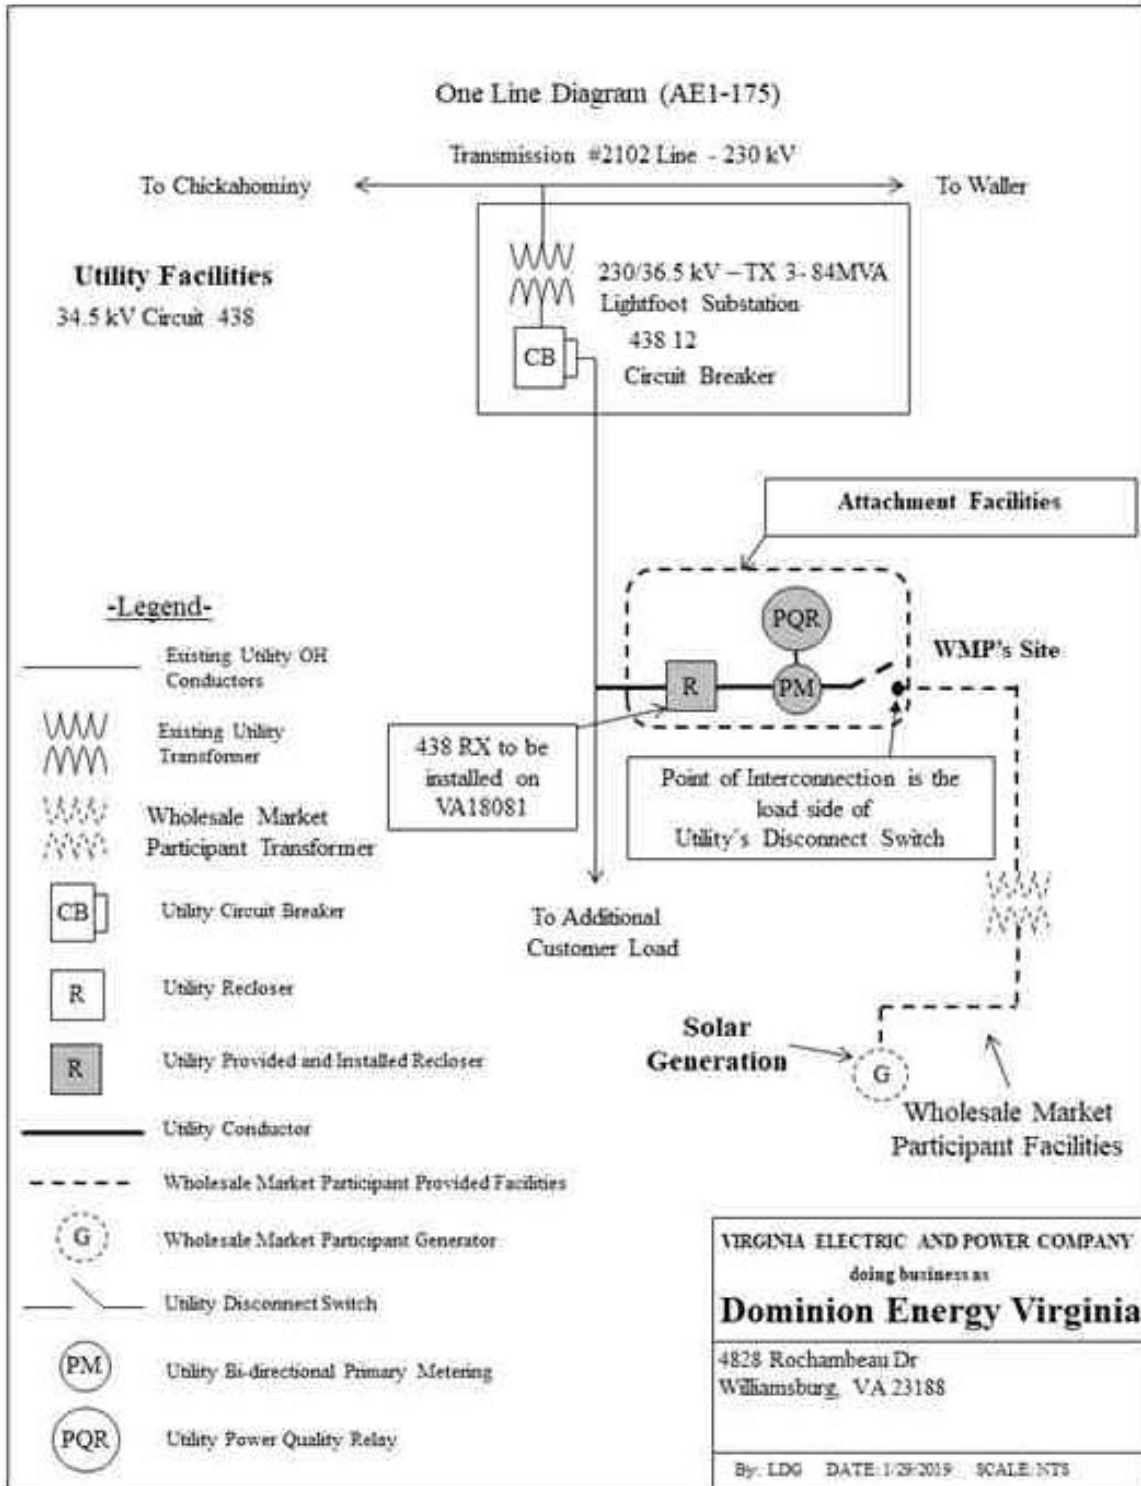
One Line Diagram (AE1-175)

Transmission #2102 Line - 230 kV

To Chickahominy

To Waller

Utility Facilities

34.5 kV Circuit 438

230/36.5 kV – TX 3- 84MVA

Lightfoot Substation

CB

438 12

Circuit Breaker

Attachment Facilities

PQR

WMP's Site

R

PM

438 RX to be installed on VA18081

Point of Interconnection is the load side of Utility's Disconnect Switch

To Additional Customer Load

Solar Generation

G

Wholesale Market Participant Facilities

-Legend-

Existing Utility OH Conductors

Existing Utility Transformer

Wholesale Market Participant Transformer

CB

Utility Circuit Breaker

R

Utility Recloser

R

Utility Provided and Installed Recloser

Utility Conductor

Wholesale Market Participant Provided Facilities

G

Wholesale Market Participant Generator

Utility Disconnect Switch

PM

Utility Bi-directional Primary Metering

PQR

Utility Power Quality Relay

VIRGINIA ELECTRIC AND POWER COMPANY

doing business as

Dominion Energy Virginia

4828 Rochambeau Dr

Williamsburg, VA 23188

By: LDG DATE: 1/29/2019 SCALE: NTS